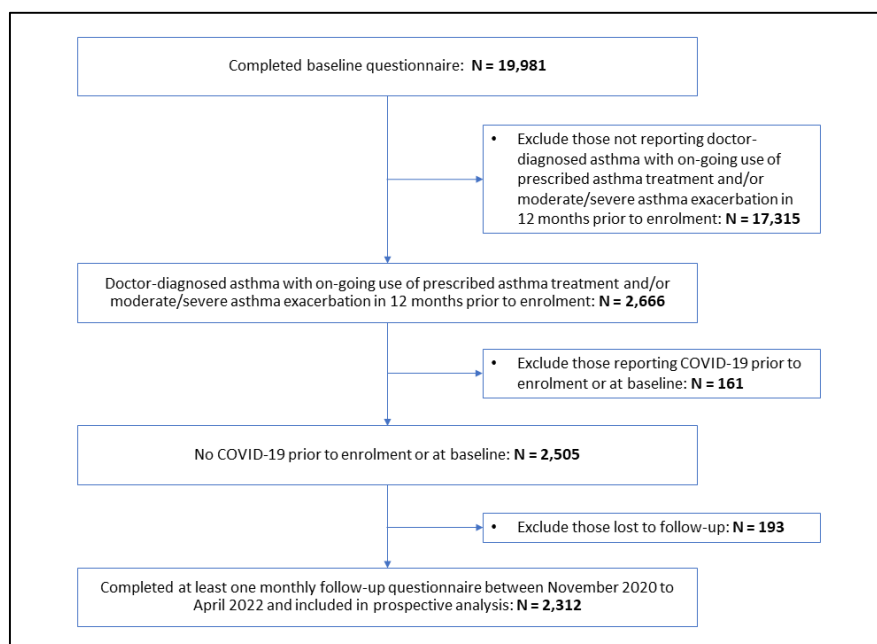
Completed baseline questionnaire: **N = 19,981**

• Exclude those not reporting doctor-diagnosed asthma with on-going use of prescribed asthma treatment and/or moderate/severe asthma exacerbation in 12 months prior to enrolment: **N = 17,315**

Doctor-diagnosed asthma with on-going use of prescribed asthma treatment and/or moderate/severe asthma exacerbation in 12 months prior to enrolment: **N = 2,666**

• Exclude those reporting COVID-19 prior to enrolment or at baseline: **N = 161**

No COVID-19 prior to enrolment or at baseline: **N = 2,505**

• Exclude those lost to follow-up: **N = 193**

Completed at least one monthly follow-up questionnaire between November 2020 to April 2022 and included in prospective analysis: **N = 2,312**